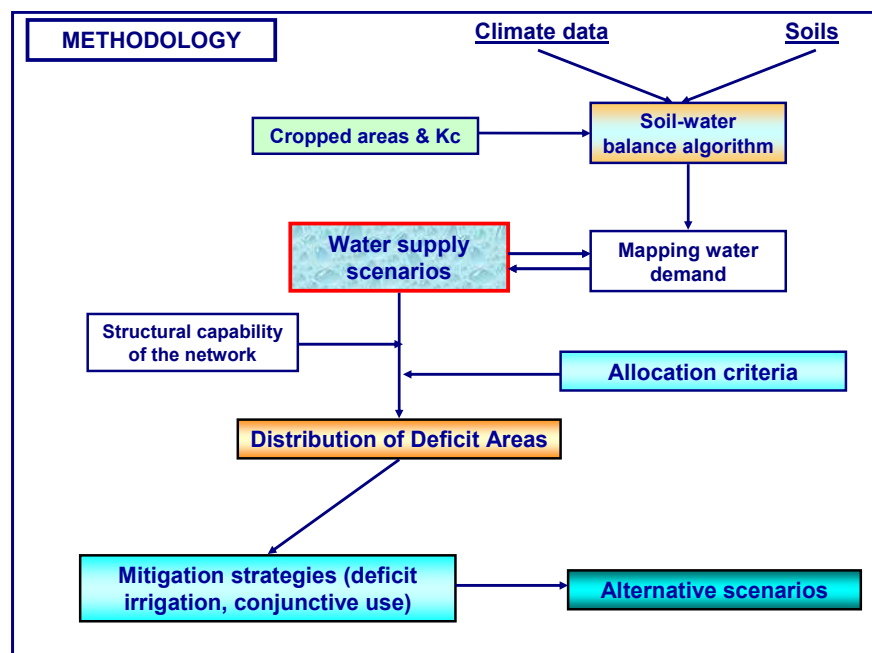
METHODOLOGY

Climate data

Soils

Cropped areas & Kc

Soil-water balance algorithm

Water supply scenarios

Mapping water demand

Structural capability of the network

Allocation criteria

Distribution of Deficit Areas

Mitigation strategies (deficit irrigation, conjunctive use)

Alternative scenarios